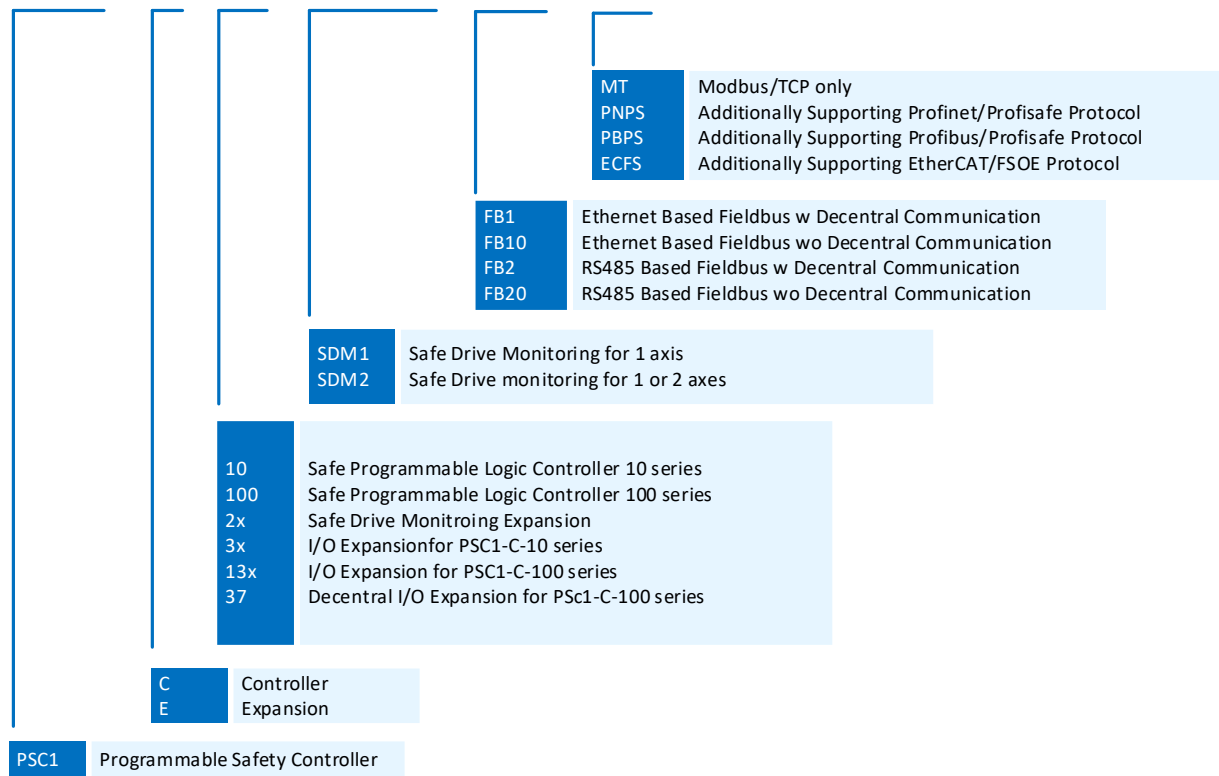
| MT | Modbus/TCP only |
|---|---|
| PNPS | Additionally Supporting Profinet/Profisafe Protocol |
| PBPS | Additionally Supporting Profibus/Profisafe Protocol |
| ECFS | Additionally Supporting EtherCAT/FSOE Protocol |

| FB1 | Ethernet Based Fieldbus w Decentral Communication |
|---|---|
| FB10 | Ethernet Based Fieldbus wo Decentral Communication |
| FB2 | RS485 Based Fieldbus w Decentral Communication |
| FB20 | RS485 Based Fieldbus wo Decentral Communication |

| SDM1 | Safe Drive Monitoring for 1 axis |
|---|---|
| SDM2 | Safe Drive monitoring for 1 or 2 axes |

| 10 | Safe Programmable Logic Controller 10 series |
|---|---|
| 100 | Safe Programmable Logic Controller 100 series |
| 2x | Safe Drive Monitroing Expansion |
| 3x | I/O Expansionfor PSC1-C-10 series |
| 13x | I/O Expansion for PSC1-C-100 series |
| 37 | Decentral I/O Expansion for PSc1-C-100 series |

| C | Controller |
|---|---|
| E | Expansion |

| PSC1 | Programmable Safety Controller |
|---|---|